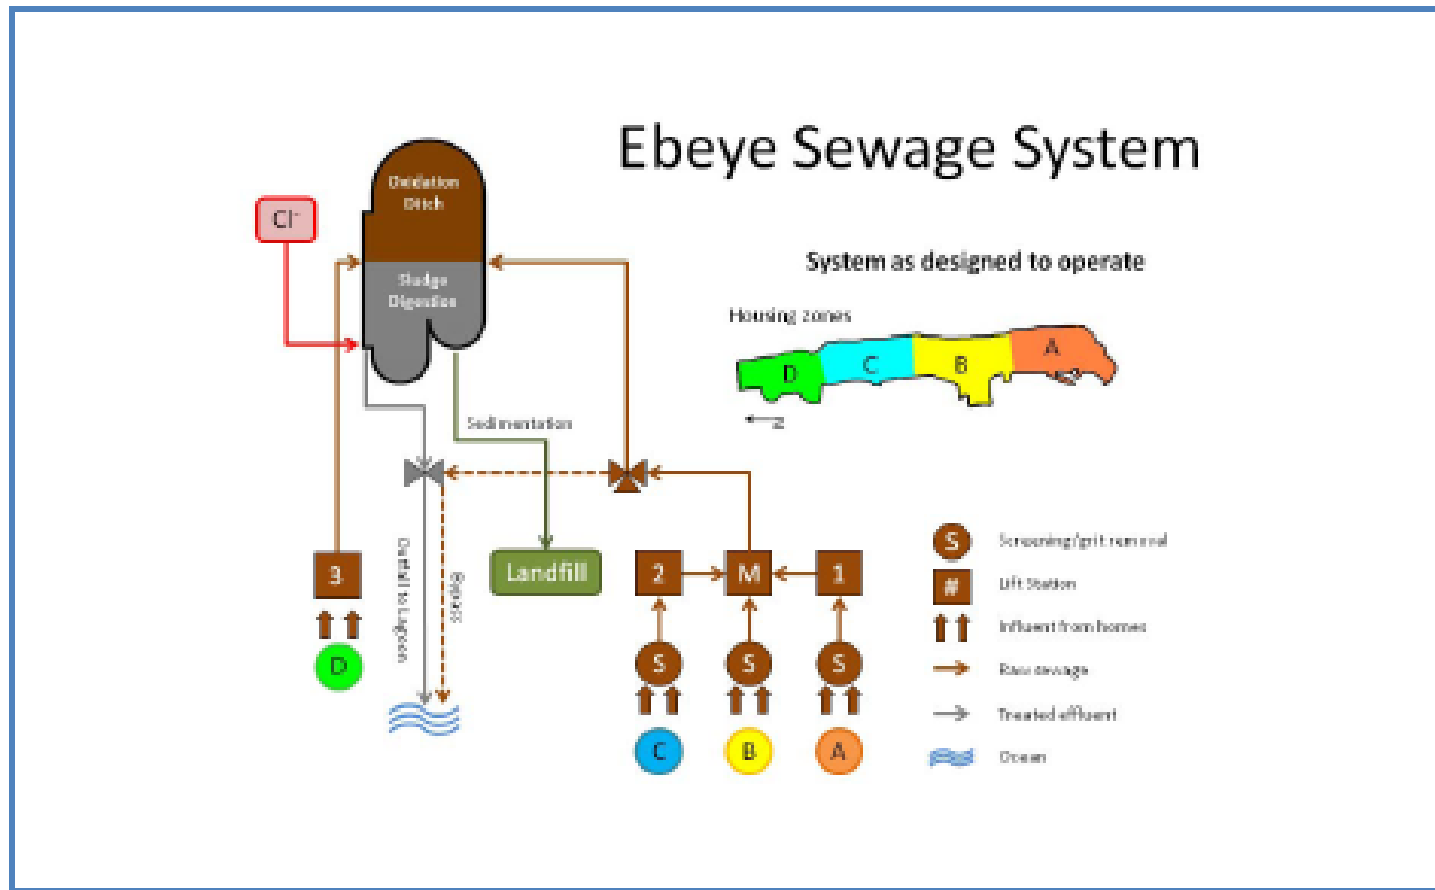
Ebeye Sewage System

System as designed to operate

Housing zones

D C B A

N

Oxidation Ditch

Sludge Digestion

$Cl^-$

Sedimentation

Landfill

Outfall to Lagoon

Bypass

3 2 M 1

S S S

D C B A

S Screening/grit removal

# Lift Station

Influent from homes

Raw sewage

Treated effluent

Ocean